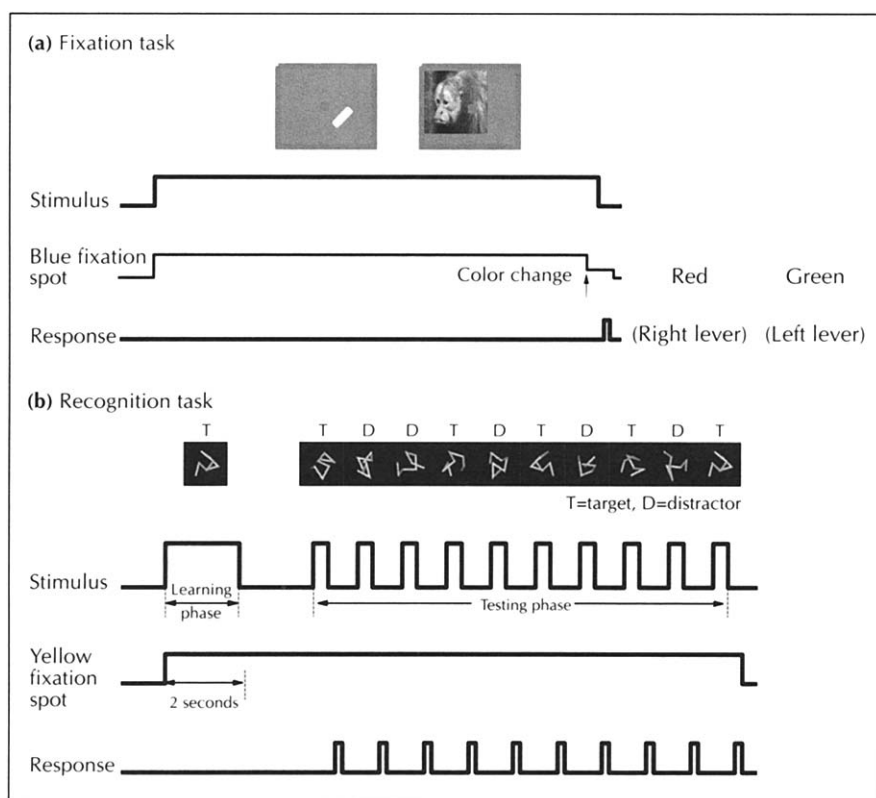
(a) Fixation task

Stimulus

Blue fixation spot

Color change

Red

Green

Response

(Right lever)

(Left lever)

(b) Recognition task

T

T D D T D T D T D T

T=target, D=distractor

Stimulus

Learning phase

Testing phase

Yellow fixation spot

2 seconds

Response